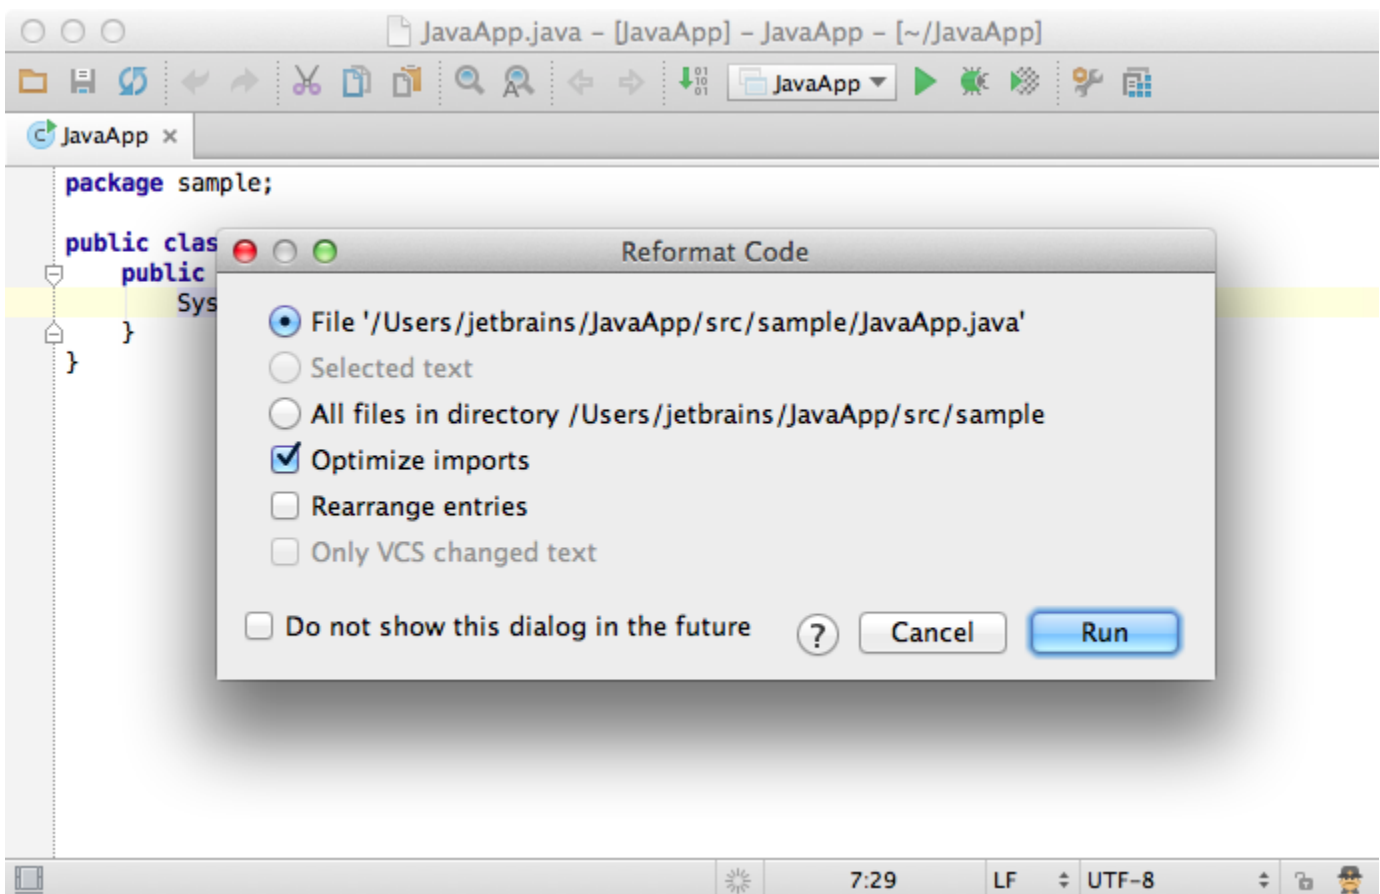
JavaApp.java – [JavaApp] – JavaApp – [~/JavaApp]

JavaApp

JavaApp ×

package sample;

public clas
public
Sys
}
}

Reformat Code

File '/Users/jetbrains/JavaApp/src/sample/JavaApp.java'

Selected text

All files in directory /Users/jetbrains/JavaApp/src/sample

Optimize imports

Rearrange entries

Only VCS changed text

Do not show this dialog in the future

?

Cancel

Run

7:29 LF UTF-8